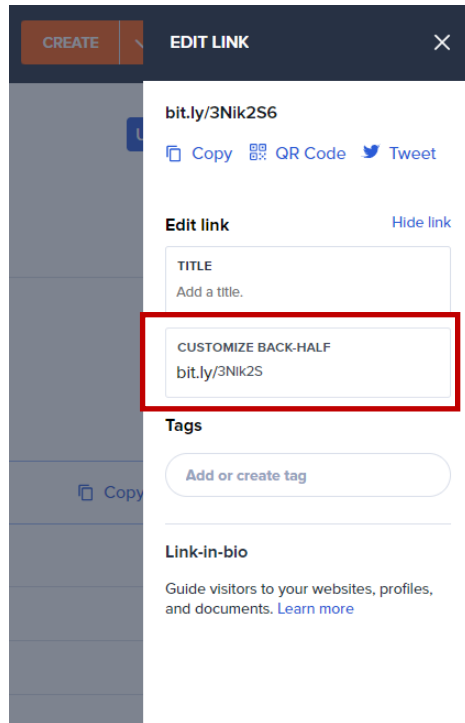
CREATE

EDIT LINK

bit.ly/3Nik2S6

Copy QR Code Tweet

Edit link Hide link

TITLE
Add a title.

CUSTOMIZE BACK-HALF
bit.ly/3Nik2S

Tags

Add or create tag

Link-in-bio

Guide visitors to your websites, profiles, and documents. Learn more

Copy